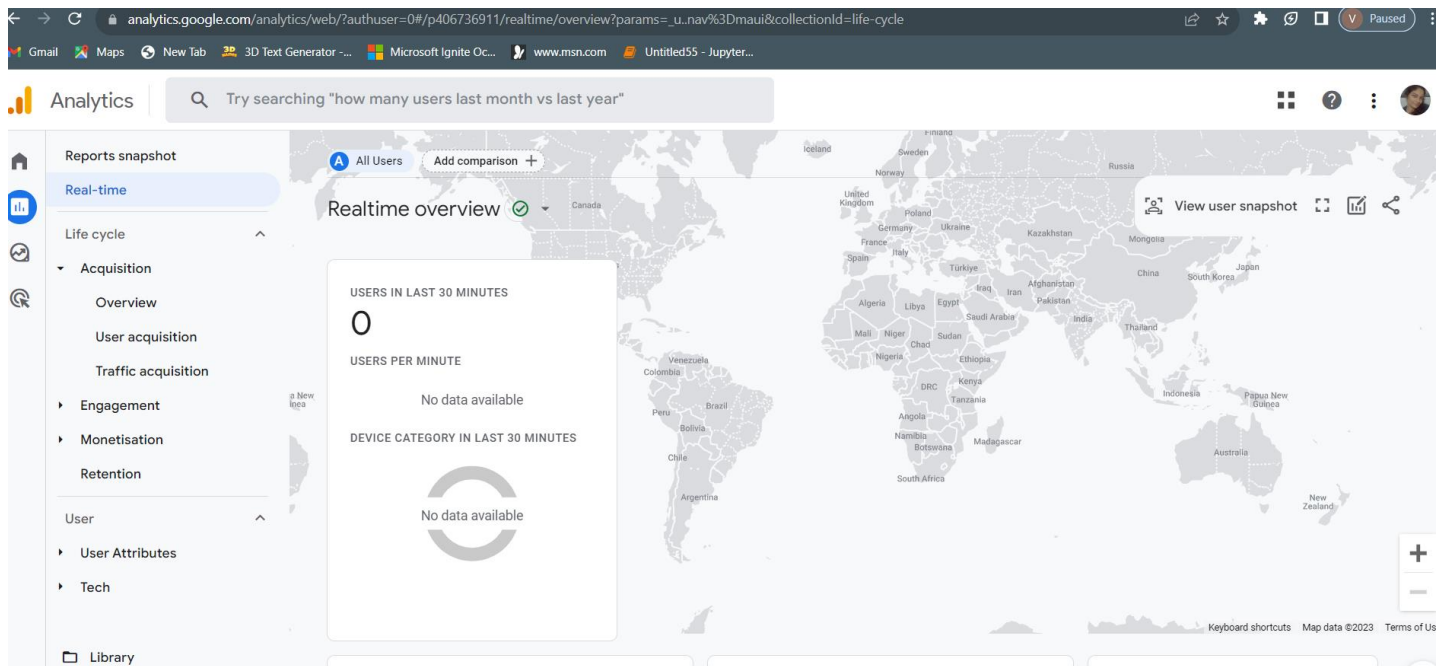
analytics.google.com/analytics/web/?authuser=0#/p406736911/realtime/overview?params=_u..nav%3Dmaui&collectionId=life-cycle

V Paused

Gmail Maps New Tab 3D Text Generator -... Microsoft Ignite Oc... www.msn.com Untitled55 - Jupyter...

Analytics

Try searching "how many users last month vs last year"

Reports snapshot
Real-time
Life cycle
Acquisition
Overview
User acquisition
Traffic acquisition
Engagement
Monetisation
Retention
User
User Attributes
Tech
Library

A All Users
Add comparison +

Realtime overview

View user snapshot

USERS IN LAST 30 MINUTES
0
USERS PER MINUTE
No data available
DEVICE CATEGORY IN LAST 30 MINUTES
No data available

Iceland Finland Sweden Norway Russia United Kingdom Poland Germany Ukraine Kazakhstan Mongolia France Italy Spain Türkiye Canada China Japan South Korea Afghanistan Iraq Iran Pakistan Algeria Libya Egypt Saudi Arabia India Mali Niger Chad Sudan Thailand Nigeria Ethiopia Venezuela Colombia Kenya DRC Tanzania Indonesia Papua New Guinea Peru Brazil Bolivia Angola Namibia Botswana Madagascar Australia Chile South Africa Argentina New Zealand

Keyboard shortcuts Map data ©2023 Terms of Us